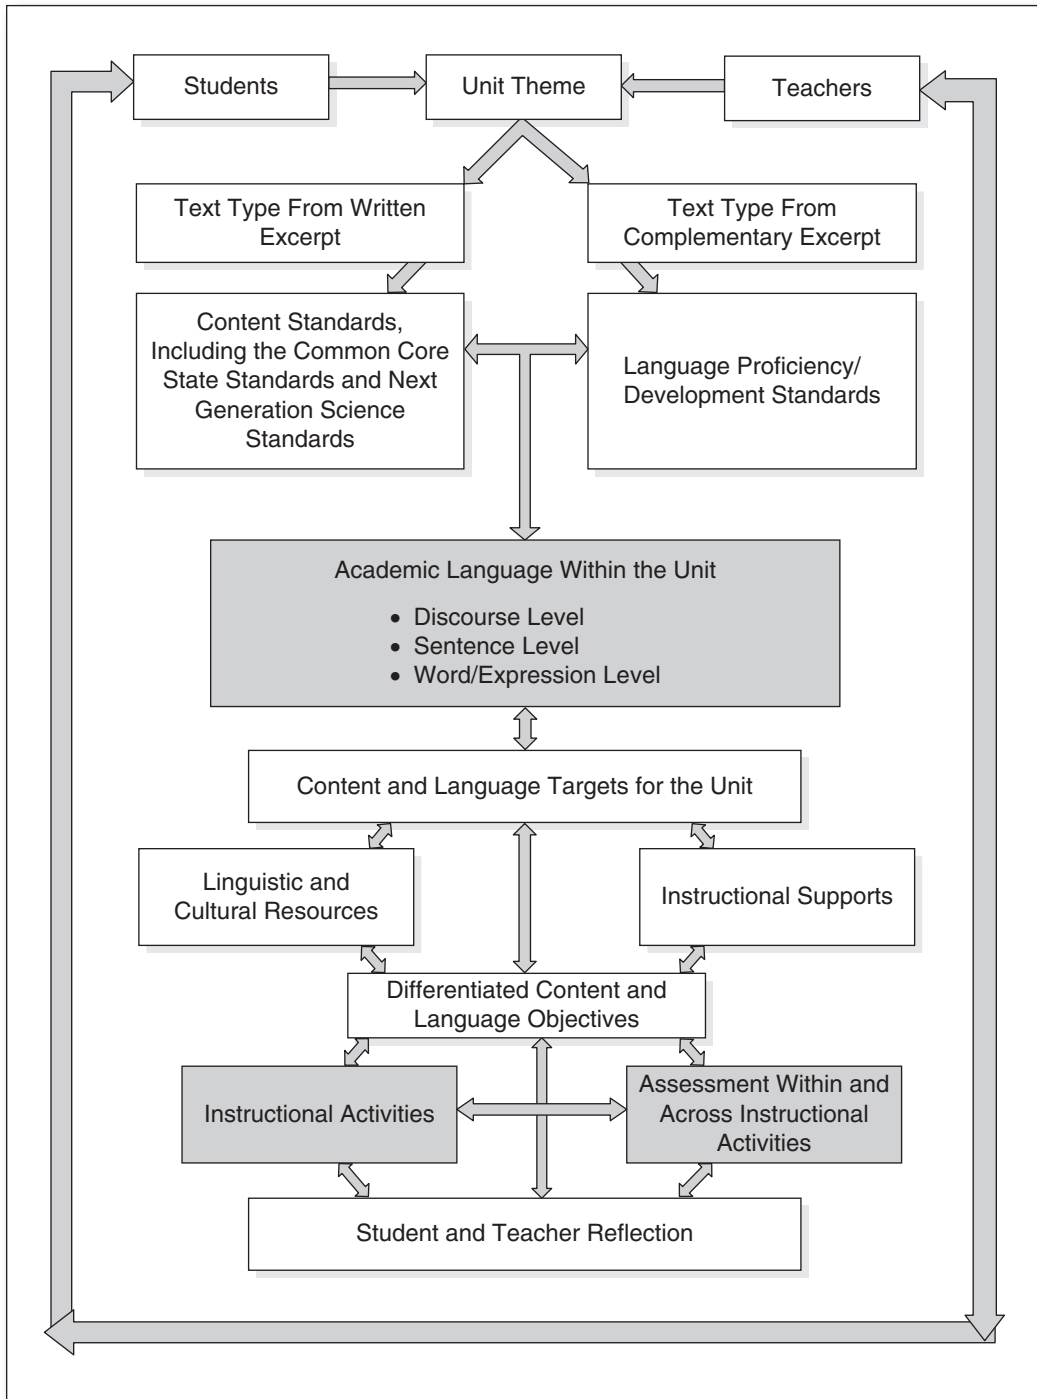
Students

Unit Theme

Teachers

Text Type From Written Excerpt

Text Type From Complementary Excerpt

Content Standards, Including the Common Core State Standards and Next Generation Science Standards

Language Proficiency/ Development Standards

Academic Language Within the Unit

- Discourse Level
- Sentence Level
- Word/Expression Level

Content and Language Targets for the Unit

Linguistic and Cultural Resources

Instructional Supports

Differentiated Content and Language Objectives

Instructional Activities

Assessment Within and Across Instructional Activities

Student and Teacher Reflection